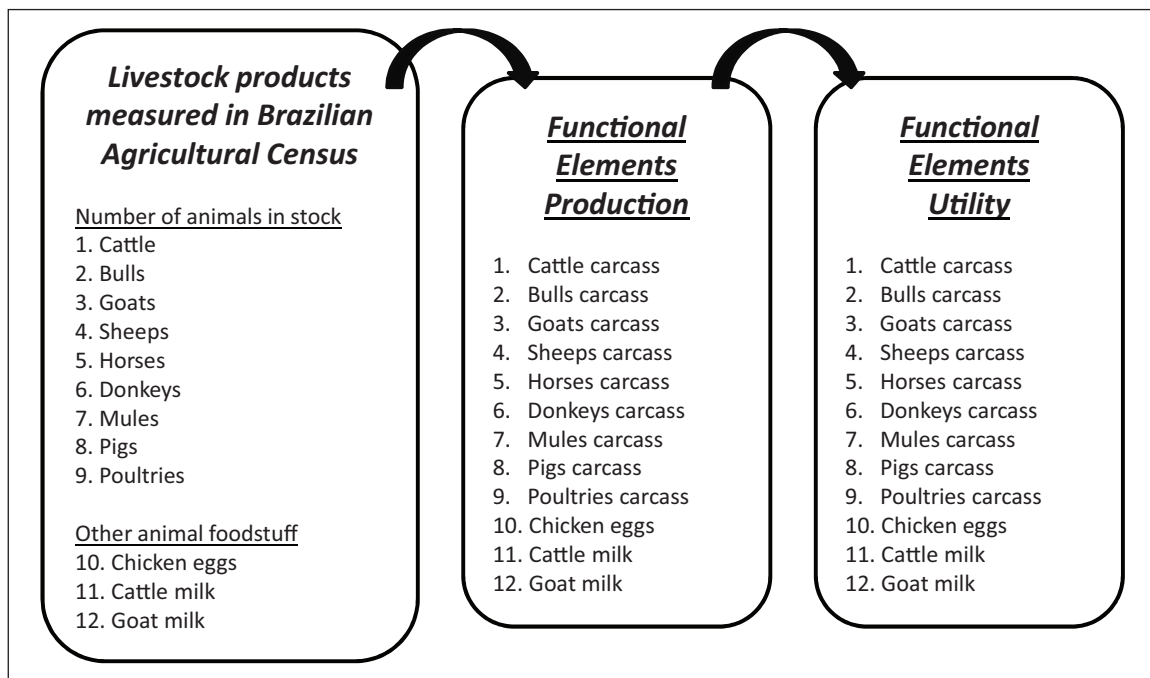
Livestock products measured in Brazilian Agricultural Census

Number of animals in stock
1. Cattle
2. Bulls
3. Goats
4. Sheeps
5. Horses
6. Donkeys
7. Mules
8. Pigs
9. Poultries

Other animal foodstuff
10. Chicken eggs
11. Cattle milk
12. Goat milk

Functional Elements Production

1. Cattle carcass
2. Bulls carcass
3. Goats carcass
4. Sheeps carcass
5. Horses carcass
6. Donkeys carcass
7. Mules carcass
8. Pigs carcass
9. Poultries carcass
10. Chicken eggs
11. Cattle milk
12. Goat milk

Functional Elements Utility

1. Cattle carcass
2. Bulls carcass
3. Goats carcass
4. Sheeps carcass
5. Horses carcass
6. Donkeys carcass
7. Mules carcass
8. Pigs carcass
9. Poultries carcass
10. Chicken eggs
11. Cattle milk
12. Goat milk